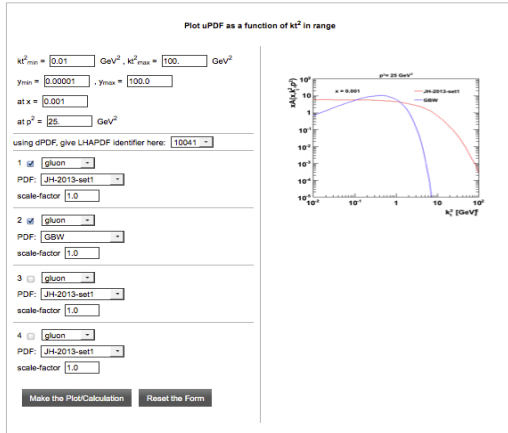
Plot uPDF as a function of kt$^2$ in range

kt$^2_{min}$ = 0.01 GeV$^2$ , kt$^2_{max}$ = 100. GeV$^2$

y$_{min}$ = 0.00001 , y$_{max}$ = 100.0

at x = 0.001

at p$^2$ = 25. GeV$^2$

using dPDF, give LHAPDF identifier here: 10041

1 ☑ gluon
PDF: JH-2013-set1
scale-factor 1.0

2 ☑ gluon
PDF: GBW
scale-factor 1.0

3 ☐ gluon
PDF: JH-2013-set1
scale-factor 1.0

4 ☐ gluon
PDF: JH-2013-set1
scale-factor 1.0

Make the Plot/Calculation Reset the Form

p$^2$= 25 GeV$^2$
x = 0.001
JH-2013-set1
GBW
xA(x,k$_t^2$,p$^2$)
$10^2$
$10$
$1$
$10^{-1}$
$10^{-2}$
$10^{-3}$
$10^{-4}$
$10^{-5}$
$10^{-2}$
$10^{-1}$
$1$
$10$
$10^2$
k$_t^2$ [GeV$^2$]